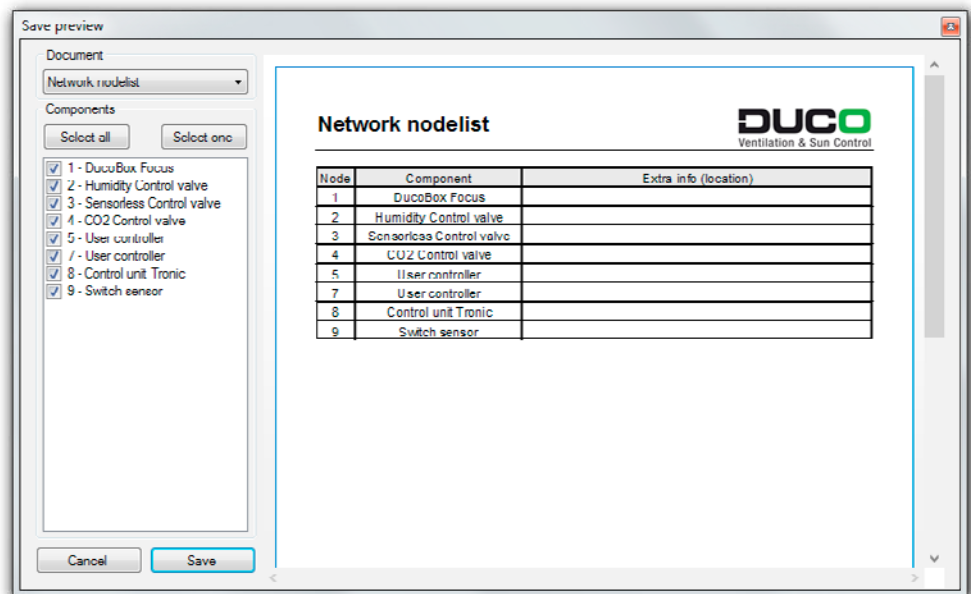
Save preview

Document

Network nodelist

Components

Select all

Select one

1 - DucoBox Focus
2 - Humidity Control valve
3 - Sensorless Control valve
4 - CO2 Control valve
5 - User controller
7 - User controller
8 - Control unit Tronic
9 - Switch sensor

Cancel

Save

Network nodelist

DUCO
Ventilation & Sun Control

| Node | Component | Extra info (location) |
|---|---|---|
| 1 | DucoBox Focus | |
| 2 | Humidity Control valve | |
| 3 | Sensorless Control valve | |
| 4 | CO2 Control valve | |
| 5 | User controller | |
| 7 | User controller | |
| 8 | Control unit Tronic | |
| 9 | Switch sensor | |